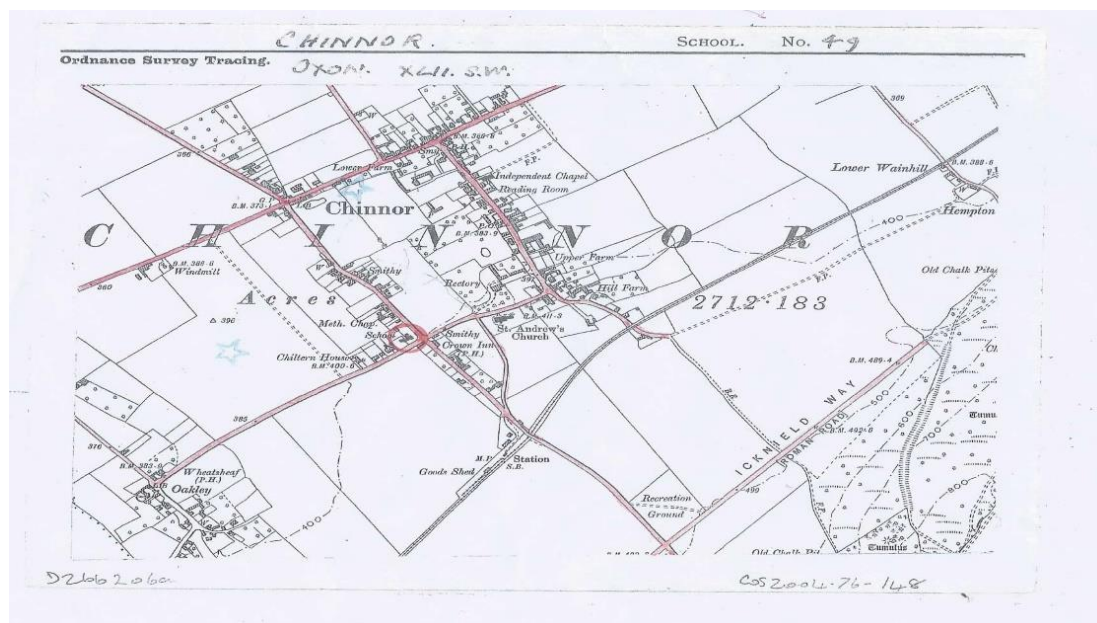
CHINNOR. SCHOOL. No. 49

Ordnance Survey Tracing. OXON. XLII. S.W.

Lower Farm
Smy
Independent Chapel
Reading Room
Lower Wainhill
B.M. 388·5
Hempton
Chinnor
B.M. 373·1
B.M. 383·9
C H I N N O R
B.M. 388·6
Windmill
Smithy
Rectory
Upper Farm
Hill Farm
Old Chalk Pits
Acres
2712·183
Meth. Chap.
School
Smithy
Crown Inn (P.H.)
St. Andrew's Church
B.M. 411·3
Chiltern House
B.M. 400·6
B.M. 409·4
396
385
376
B.M. 383·0
Wheatsheaf (P.H.)
Oakley
400
M.P.
Goods Shed
Station
S.B.
ICKNIELD WAY
ROMAN ROAD
B.M. 492·9
500
600
700
800
Recreation Ground
499
Old Chalk Pit
Tumulus
Tumu
D266206a
CoS2004-76-148